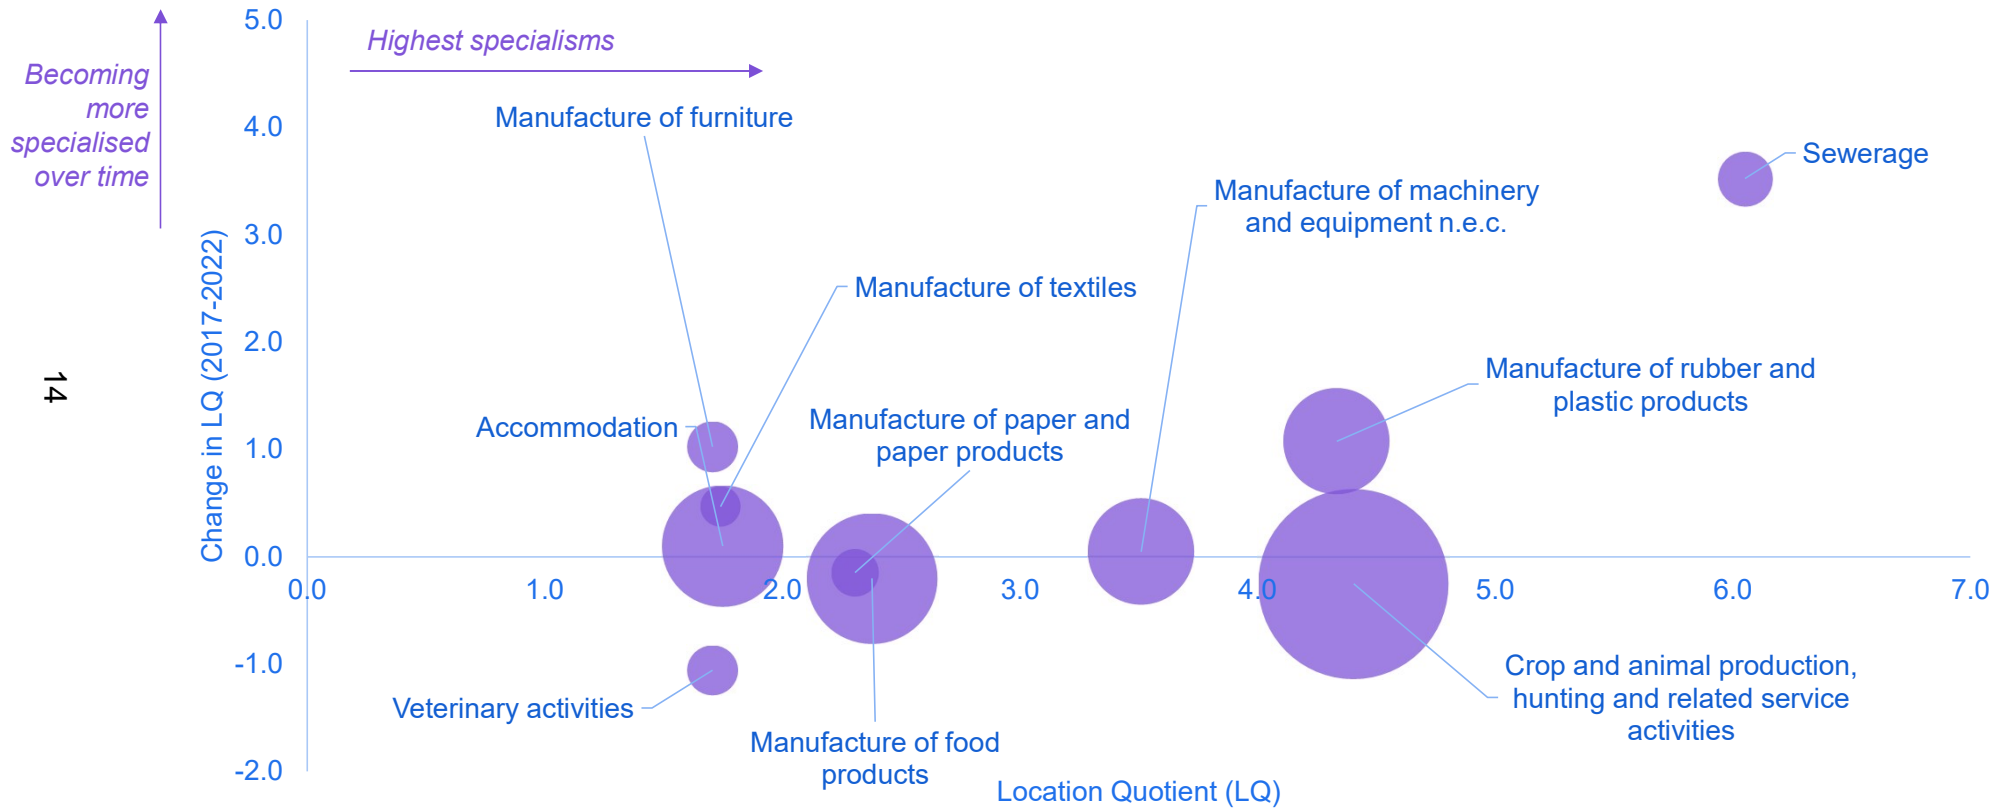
Becoming more specialised over time

Highest specialisms

14

Change in LQ (2017-2022)

5.0
4.0
3.0
2.0
1.0
0.0
-1.0
-2.0

0.0
1.0
2.0
3.0
4.0
5.0
6.0
7.0

Location Quotient (LQ)

Manufacture of furniture

Sewerage

Manufacture of machinery and equipment n.e.c.

Manufacture of textiles

Manufacture of rubber and plastic products

Accommodation

Manufacture of paper and paper products

Crop and animal production, hunting and related service activities

Veterinary activities

Manufacture of food products